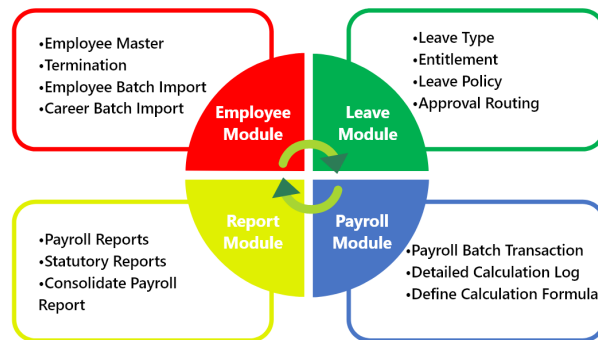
•Employee Master
•Termination
•Employee Batch Import
•Career Batch Import

Employee Module

•Leave Type
•Entitlement
•Leave Policy
•Approval Routing

Leave Module

Report Module

•Payroll Reports
•Statutory Reports
•Consolidate Payroll Report

Payroll Module

•Payroll Batch Transaction
•Detailed Calculation Log
•Define Calculation Formula